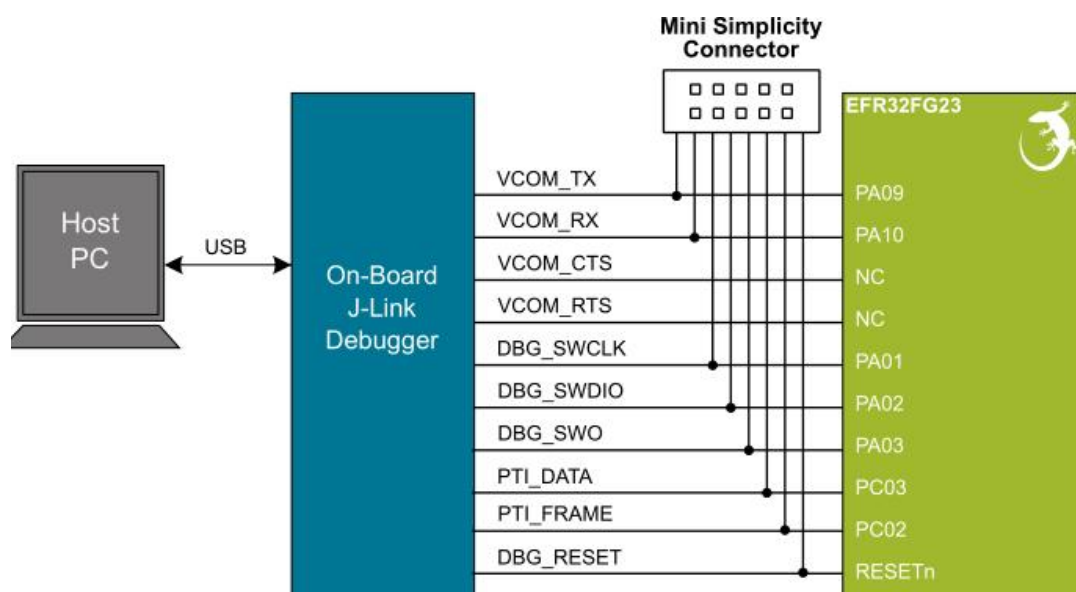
Mini Simplicity Connector

Host PC

USB

On-Board J-Link Debugger

VCOM_TX
VCOM_RX
VCOM_CTS
VCOM_RTS
DBG_SWCLK
DBG_SWDIO
DBG_SWO
PTI_DATA
PTI_FRAME
DBG_RESET

EFR32FG23

PA09
PA10
NC
NC
PA01
PA02
PA03
PC03
PC02
RESETn